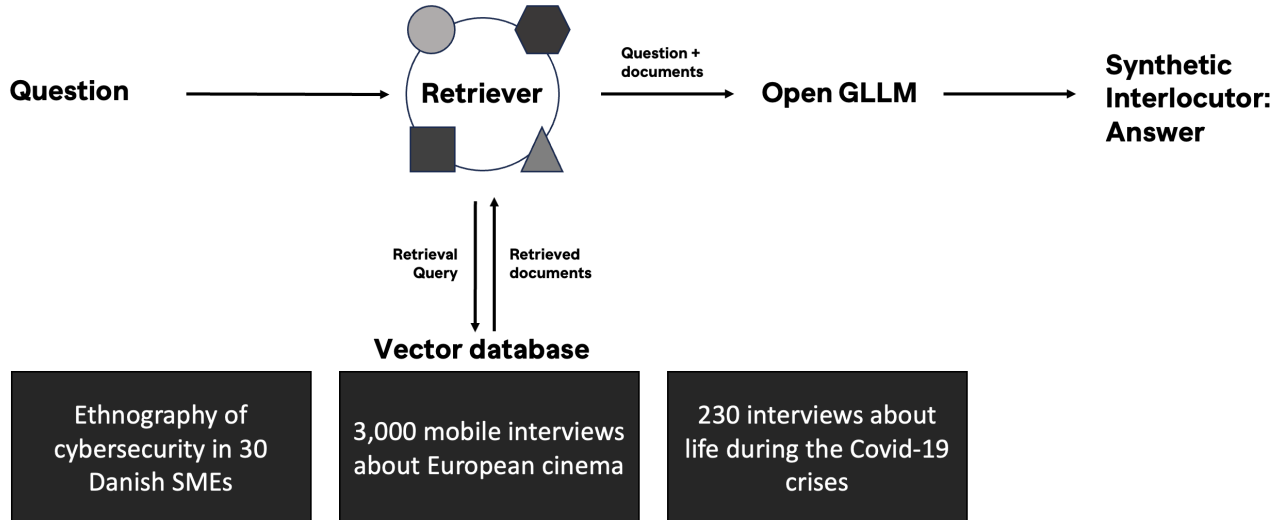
Question

Retriever

Question + documents

Open GLLM

Synthetic Interlocutor: Answer

Retrieval Query

Retrieved documents

Vector database

Ethnography of cybersecurity in 30 Danish SMEs

3,000 mobile interviews about European cinema

230 interviews about life during the Covid-19 crises